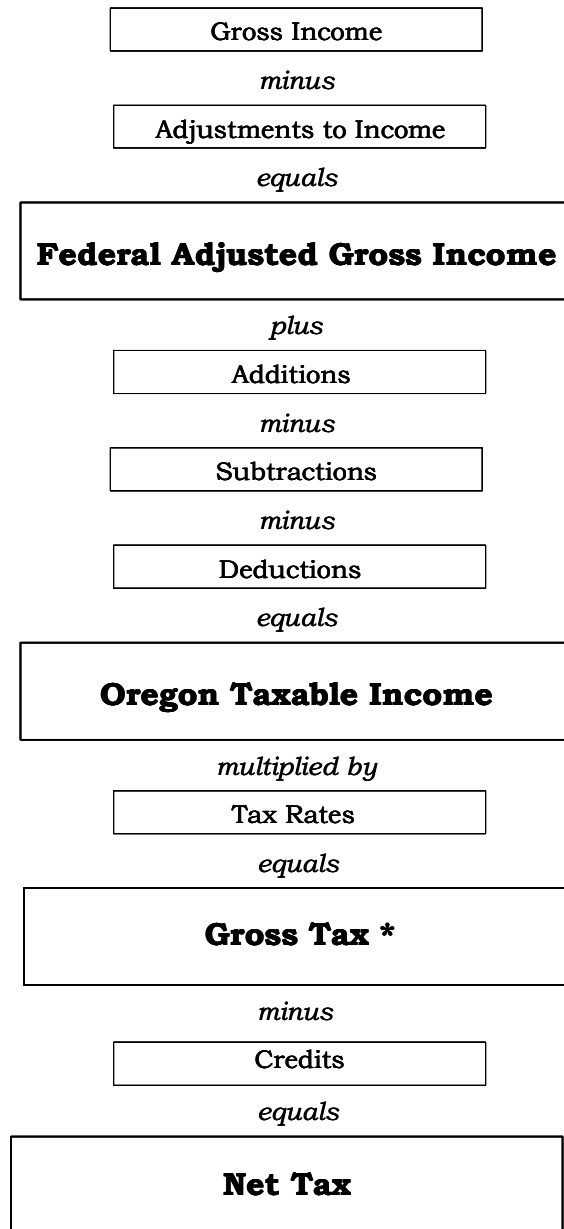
Gross Income

minus

Adjustments to Income

equals

**Federal Adjusted Gross Income**

plus

Additions

minus

Subtractions

minus

Deductions

equals

**Oregon Taxable Income**

multiplied by

Tax Rates

equals

**Gross Tax \***

minus

Credits

equals

**Net Tax**